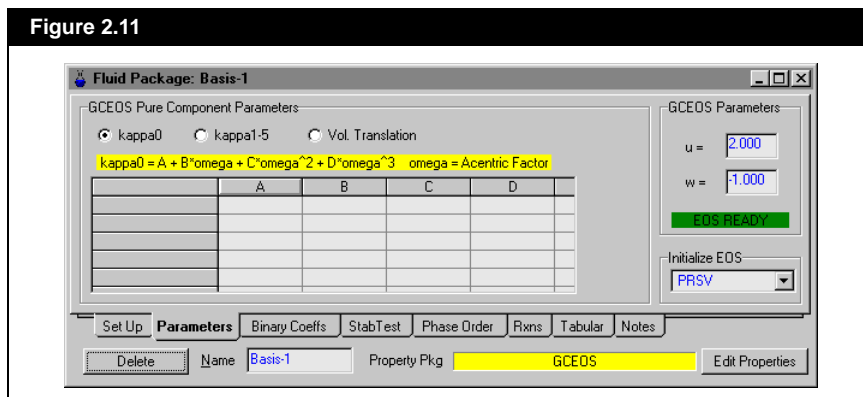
Figure 2.11

Fluid Package: Basis-1

GCEOS Pure Component Parameters

kappa0 kappa1-5 Vol. Translation

kappa0 = A + B*omega + C*omega^2 + D*omega^3 omega = Acentric Factor

| | A | B | C | D |
|---|---|---|---|---|
| | | | | |
| | | | | |
| | | | | |
| | | | | |
| | | | | |

GCEOS Parameters

u = 2.000

w = -1.000

EOS READY

Initialize EOS

PRSV

Set Up Parameters Binary Coeffs StabTest Phase Order Rxns Tabular Notes

Delete Name Basis-1 Property Pkg GCEOS Edit Properties